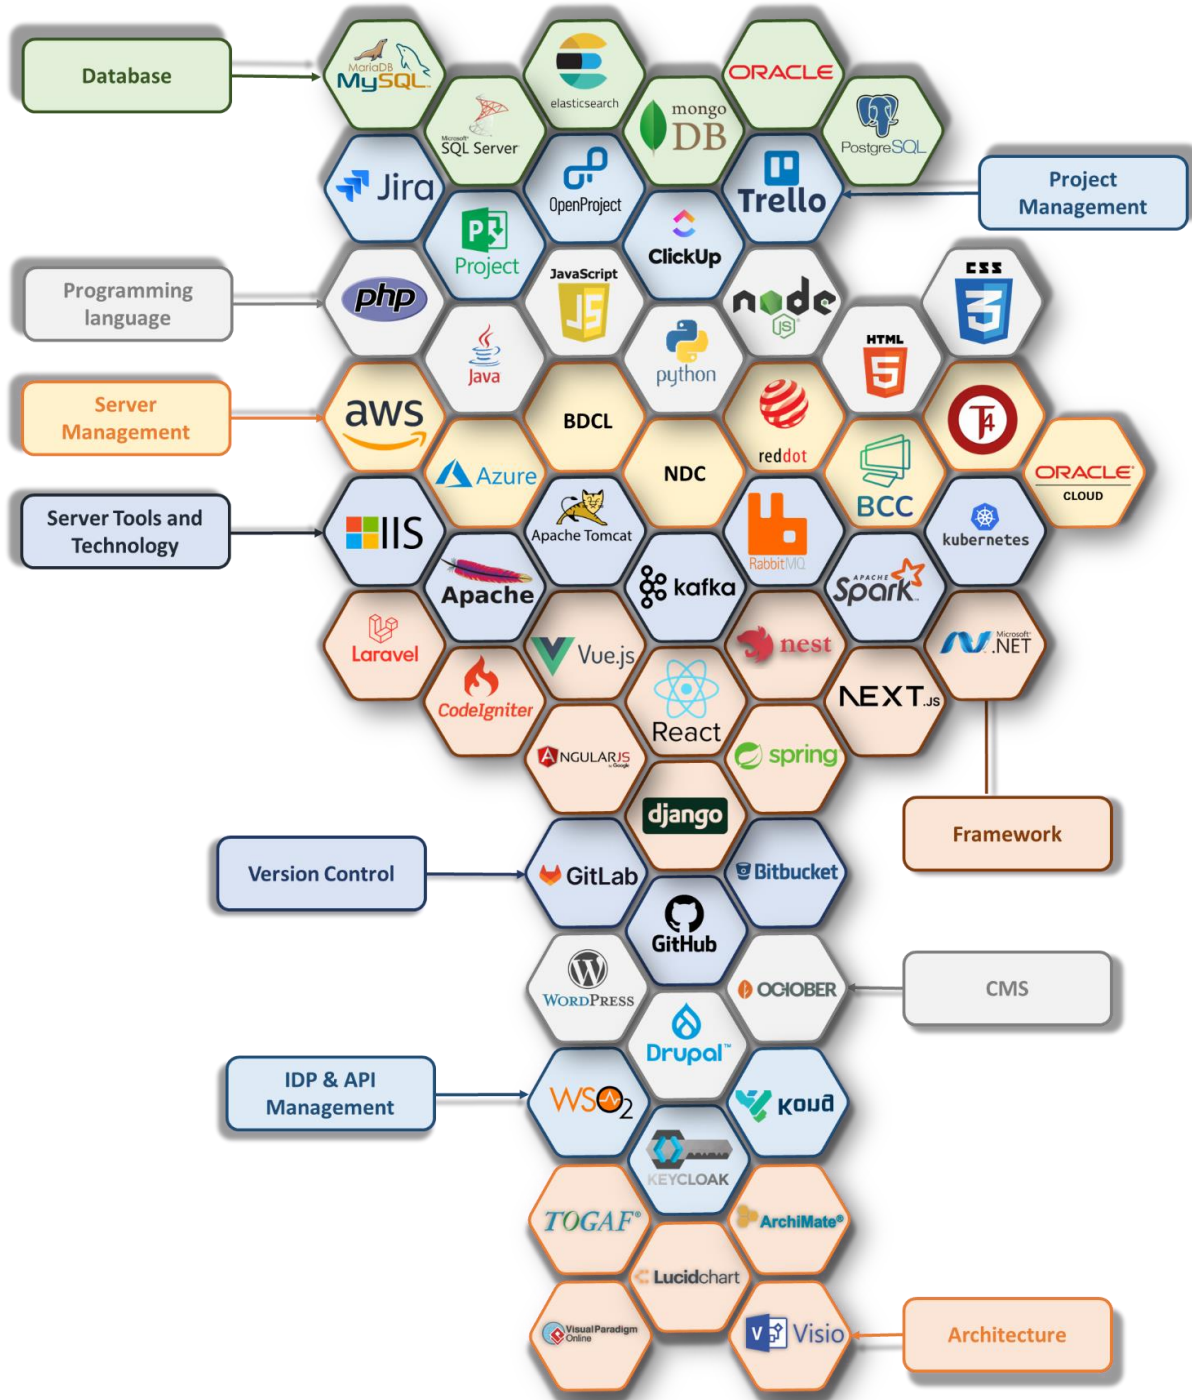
Database

MariaDB MySQL
elasticsearch
ORACLE
SQL Server
mongo DB
PostgreSQL
Jira
OpenProject
Trello
Project Management
Project
ClickUp
Programming language
php
JavaScript JS
node
CSS 3
Java
python
HTML 5
Server Management
aws
BDCL
reddot
Azure
NDC
BCC
ORACLE CLOUD
Server Tools and Technology
IIS
Apache Tomcat
RabbitMQ
kubernetes
Apache
kafka
Spark
Laravel
Vue.js
nest
.NET
CodeIgniter
React
NEXT.JS
ANGULARJS
spring
django
Framework
Version Control
GitLab
Bitbucket
GitHub
WordPress
OCTOBER
CMS
Drupal
IDP & API Management
WSO2
Kong
KEYCLOAK
TOGAF
ArchiMate
Lucidchart
Visual Paradigm Online
Visio
Architecture